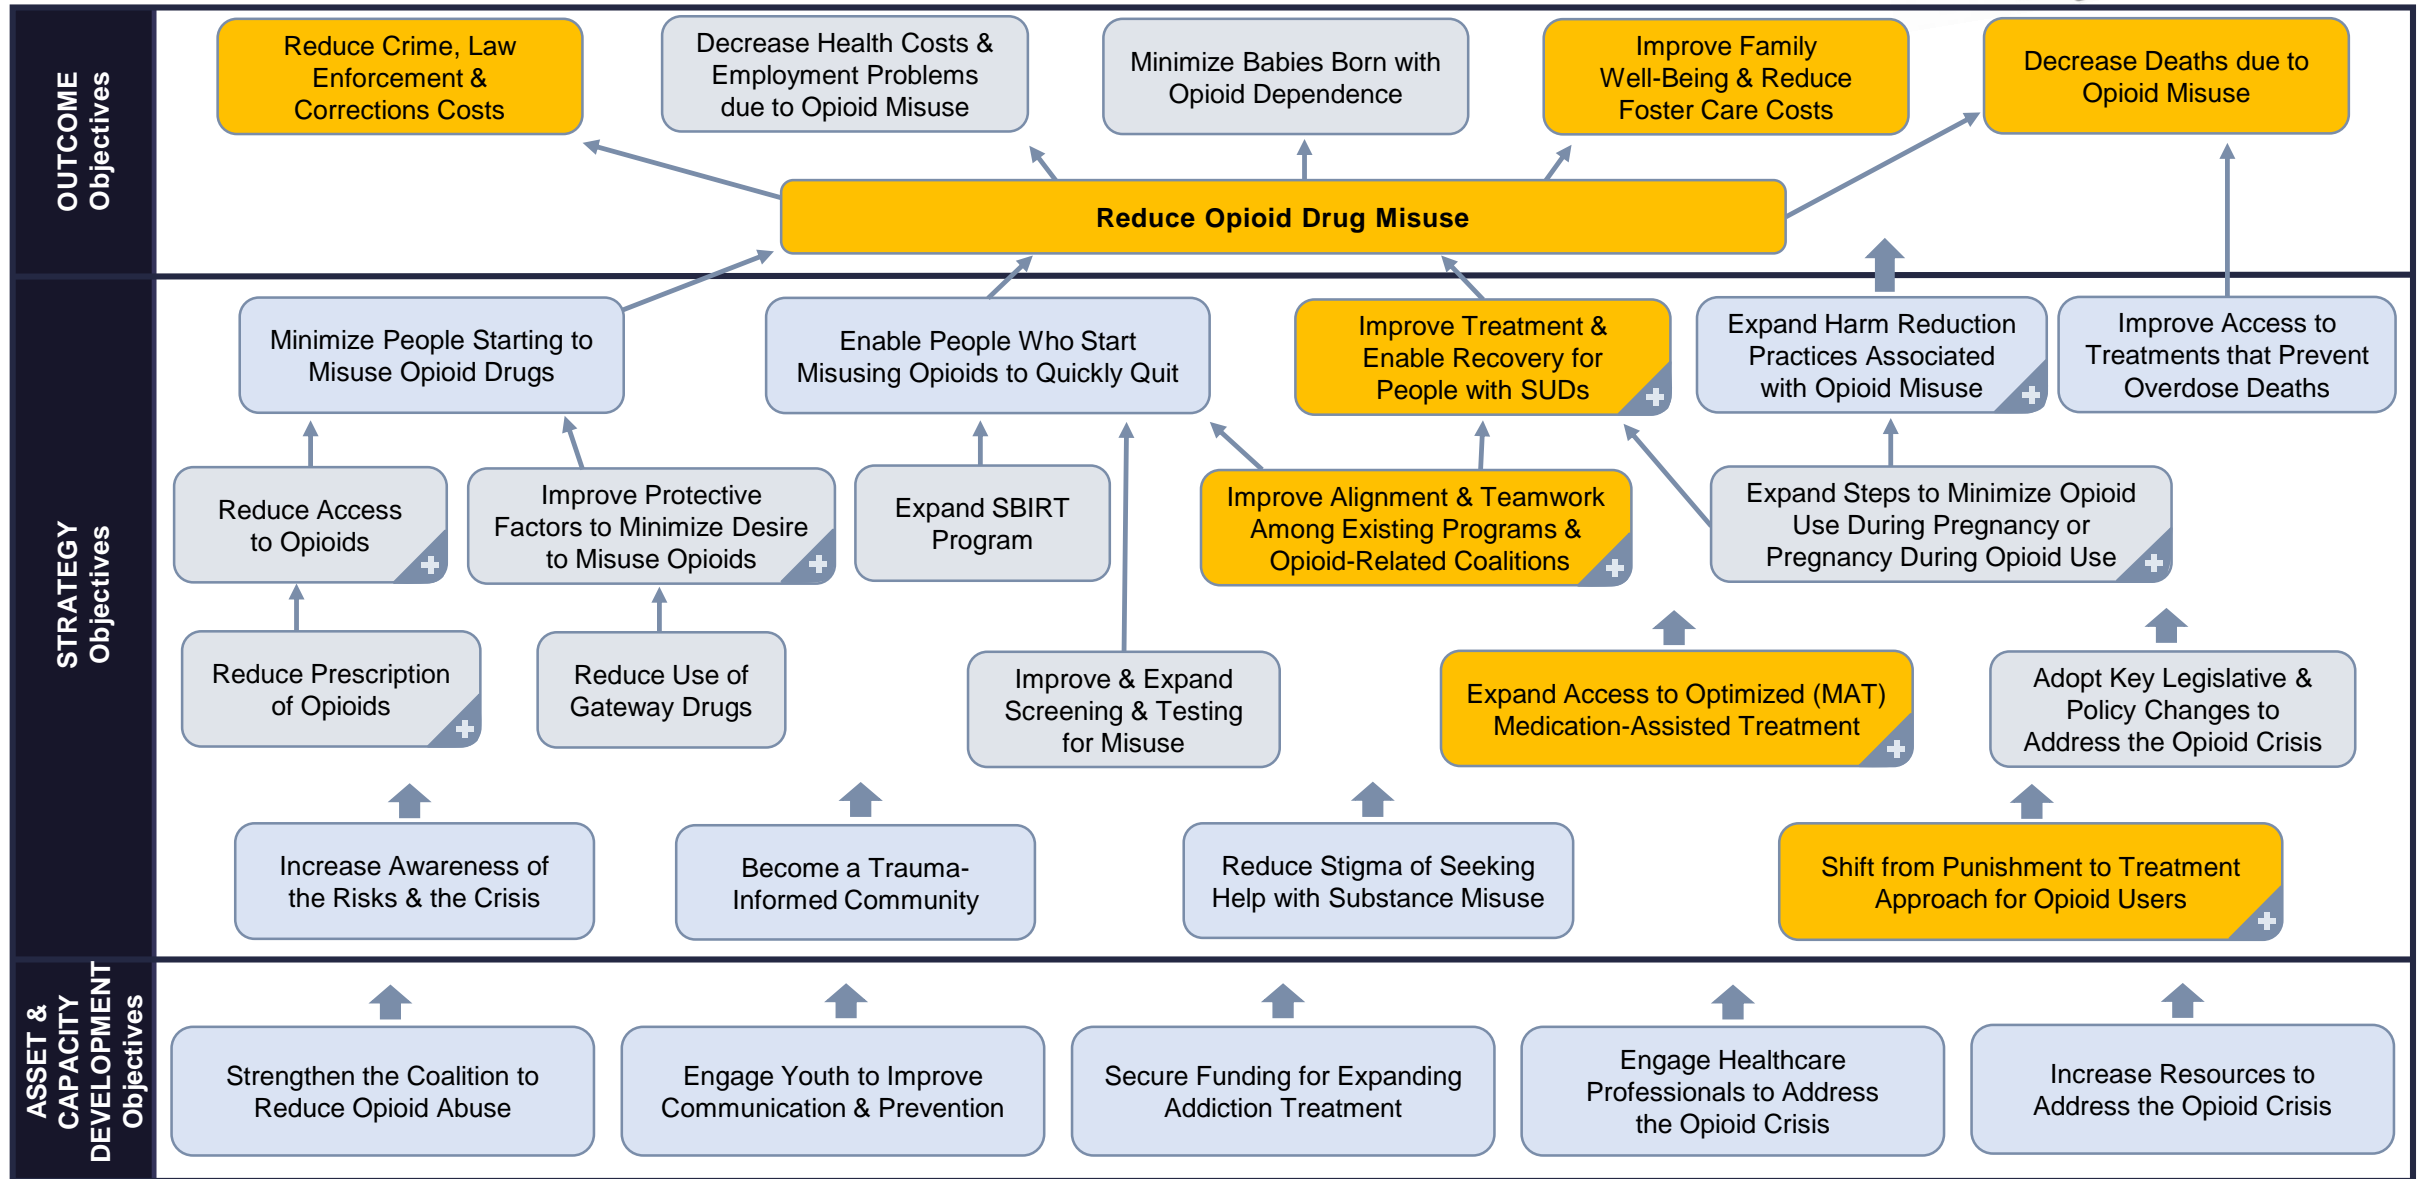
OUTCOME Objectives

Reduce Crime, Law Enforcement & Corrections Costs

Decrease Health Costs & Employment Problems due to Opioid Misuse

Minimize Babies Born with Opioid Dependence

Improve Family Well-Being & Reduce Foster Care Costs

Decrease Deaths due to Opioid Misuse

Reduce Opioid Drug Misuse

STRATEGY Objectives

Minimize People Starting to Misuse Opioid Drugs

Enable People Who Start Misusing Opioids to Quickly Quit

Improve Treatment & Enable Recovery for People with SUDs

Expand Harm Reduction Practices Associated with Opioid Misuse

Improve Access to Treatments that Prevent Overdose Deaths

Reduce Access to Opioids

Improve Protective Factors to Minimize Desire to Misuse Opioids

Expand SBIRT Program

Improve Alignment & Teamwork Among Existing Programs & Opioid-Related Coalitions

Expand Steps to Minimize Opioid Use During Pregnancy or Pregnancy During Opioid Use

Reduce Prescription of Opioids

Reduce Use of Gateway Drugs

Improve & Expand Screening & Testing for Misuse

Expand Access to Optimized (MAT) Medication-Assisted Treatment

Adopt Key Legislative & Policy Changes to Address the Opioid Crisis

Increase Awareness of the Risks & the Crisis

Become a Trauma-Informed Community

Reduce Stigma of Seeking Help with Substance Misuse

Shift from Punishment to Treatment Approach for Opioid Users

ASSET & CAPACITY DEVELOPMENT Objectives

Strengthen the Coalition to Reduce Opioid Abuse

Engage Youth to Improve Communication & Prevention

Secure Funding for Expanding Addiction Treatment

Engage Healthcare Professionals to Address the Opioid Crisis

Increase Resources to Address the Opioid Crisis